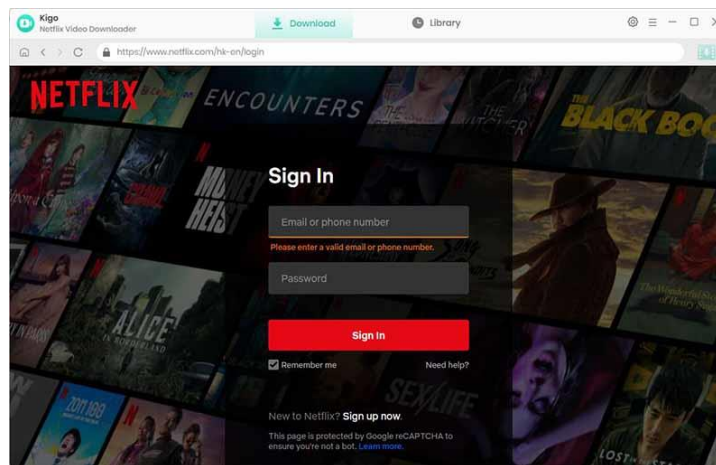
Kigo
Netflix Video Downloader

Download

Library

https://www.netflix.com/hk-en/login

NETFLIX

ENCOUNTERS

MONEY HEIST

THE WITCHER

BLACK BO

ALICE IN BORDERLAND

SEX/LIFE

Sign In

Email or phone number

Please enter a valid email or phone number.

Password

Sign In

Remember me

Need help?

New to Netflix? Sign up now.

This page is protected by Google reCAPTCHA to ensure you're not a bot. Learn more.